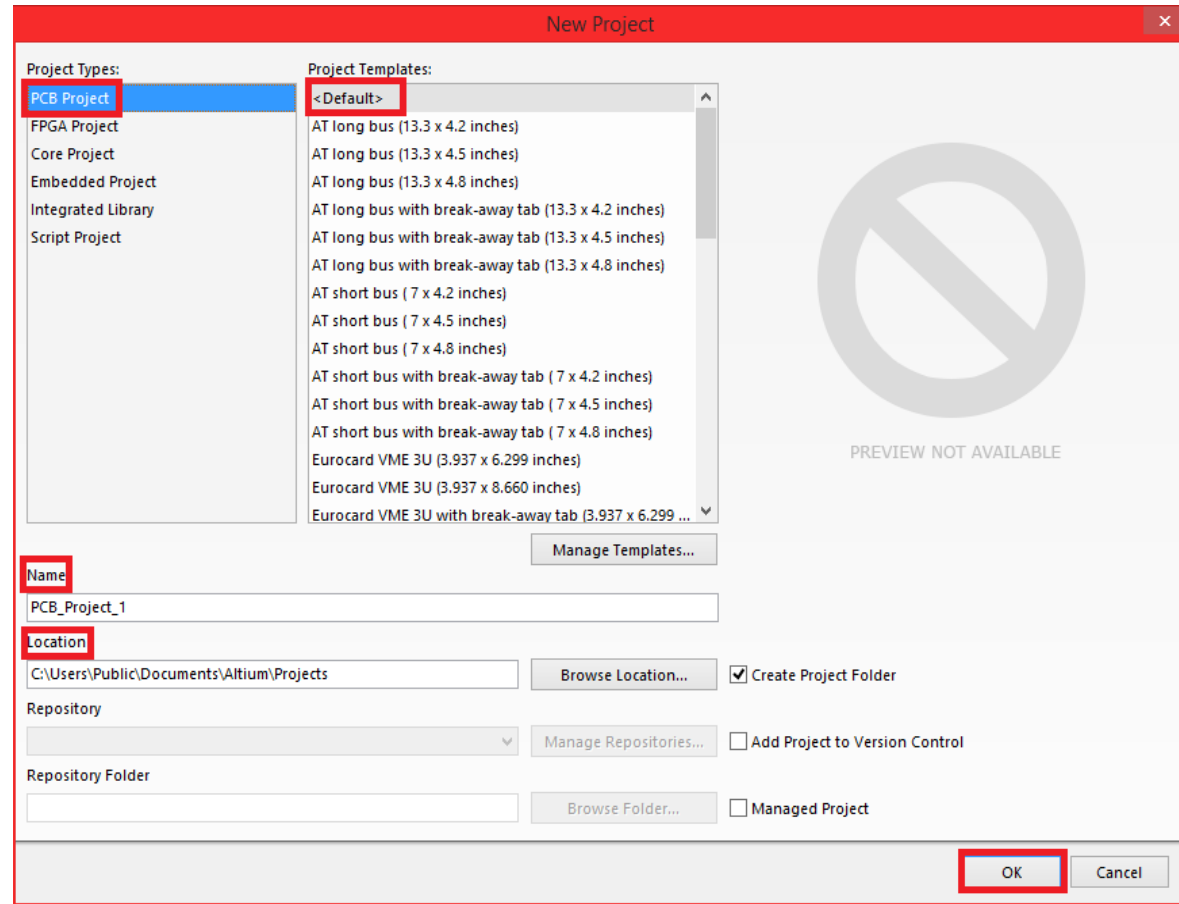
New Project

Project Types:
PCB Project
FPGA Project
Core Project
Embedded Project
Integrated Library
Script Project

Project Templates:
<Default>
AT long bus (13.3 x 4.2 inches)
AT long bus (13.3 x 4.5 inches)
AT long bus (13.3 x 4.8 inches)
AT long bus with break-away tab (13.3 x 4.2 inches)
AT long bus with break-away tab (13.3 x 4.5 inches)
AT long bus with break-away tab (13.3 x 4.8 inches)
AT short bus ( 7 x 4.2 inches)
AT short bus ( 7 x 4.5 inches)
AT short bus ( 7 x 4.8 inches)
AT short bus with break-away tab ( 7 x 4.2 inches)
AT short bus with break-away tab ( 7 x 4.5 inches)
AT short bus with break-away tab ( 7 x 4.8 inches)
Eurocard VME 3U (3.937 x 6.299 inches)
Eurocard VME 3U (3.937 x 8.660 inches)
Eurocard VME 3U with break-away tab (3.937 x 6.299 ...

PREVIEW NOT AVAILABLE

Manage Templates...

Name
PCB_Project_1

Location
C:\Users\Public\Documents\Altium\Projects
Browse Location...
Create Project Folder

Repository
Manage Repositories...
Add Project to Version Control

Repository Folder
Browse Folder...
Managed Project

OK
Cancel